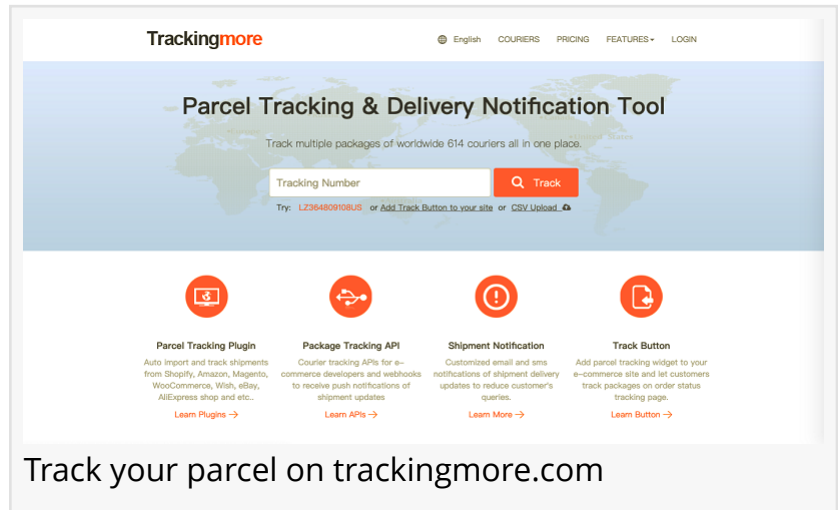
Trackingmore

English COURIERS PRICING FEATURES LOGIN

Parcel Tracking & Delivery Notification Tool

Track multiple packages of worldwide 614 couriers all in one place.

Tracking Number

Track

Try: LZ364809108US or Add Track Button to your site or CSV Upload

Parcel Tracking Plugin

Auto import and track shipments from Shopify, Amazon, Magento, WooCommerce, Wish, eBay, AliExpress shop and etc..

Learn Plugins →

Package Tracking API

Courier tracking APIs for e-commerce developers and webhooks to receive push notifications of shipment updates

Learn APIs →

Shipment Notification

Customized email and sms notifications of shipment delivery updates to reduce customer's queries.

Learn More →

Track Button

Add parcel tracking widget to your e-commerce site and let customers track packages on order status tracking page.

Learn Button →

Track your parcel on trackingmore.com